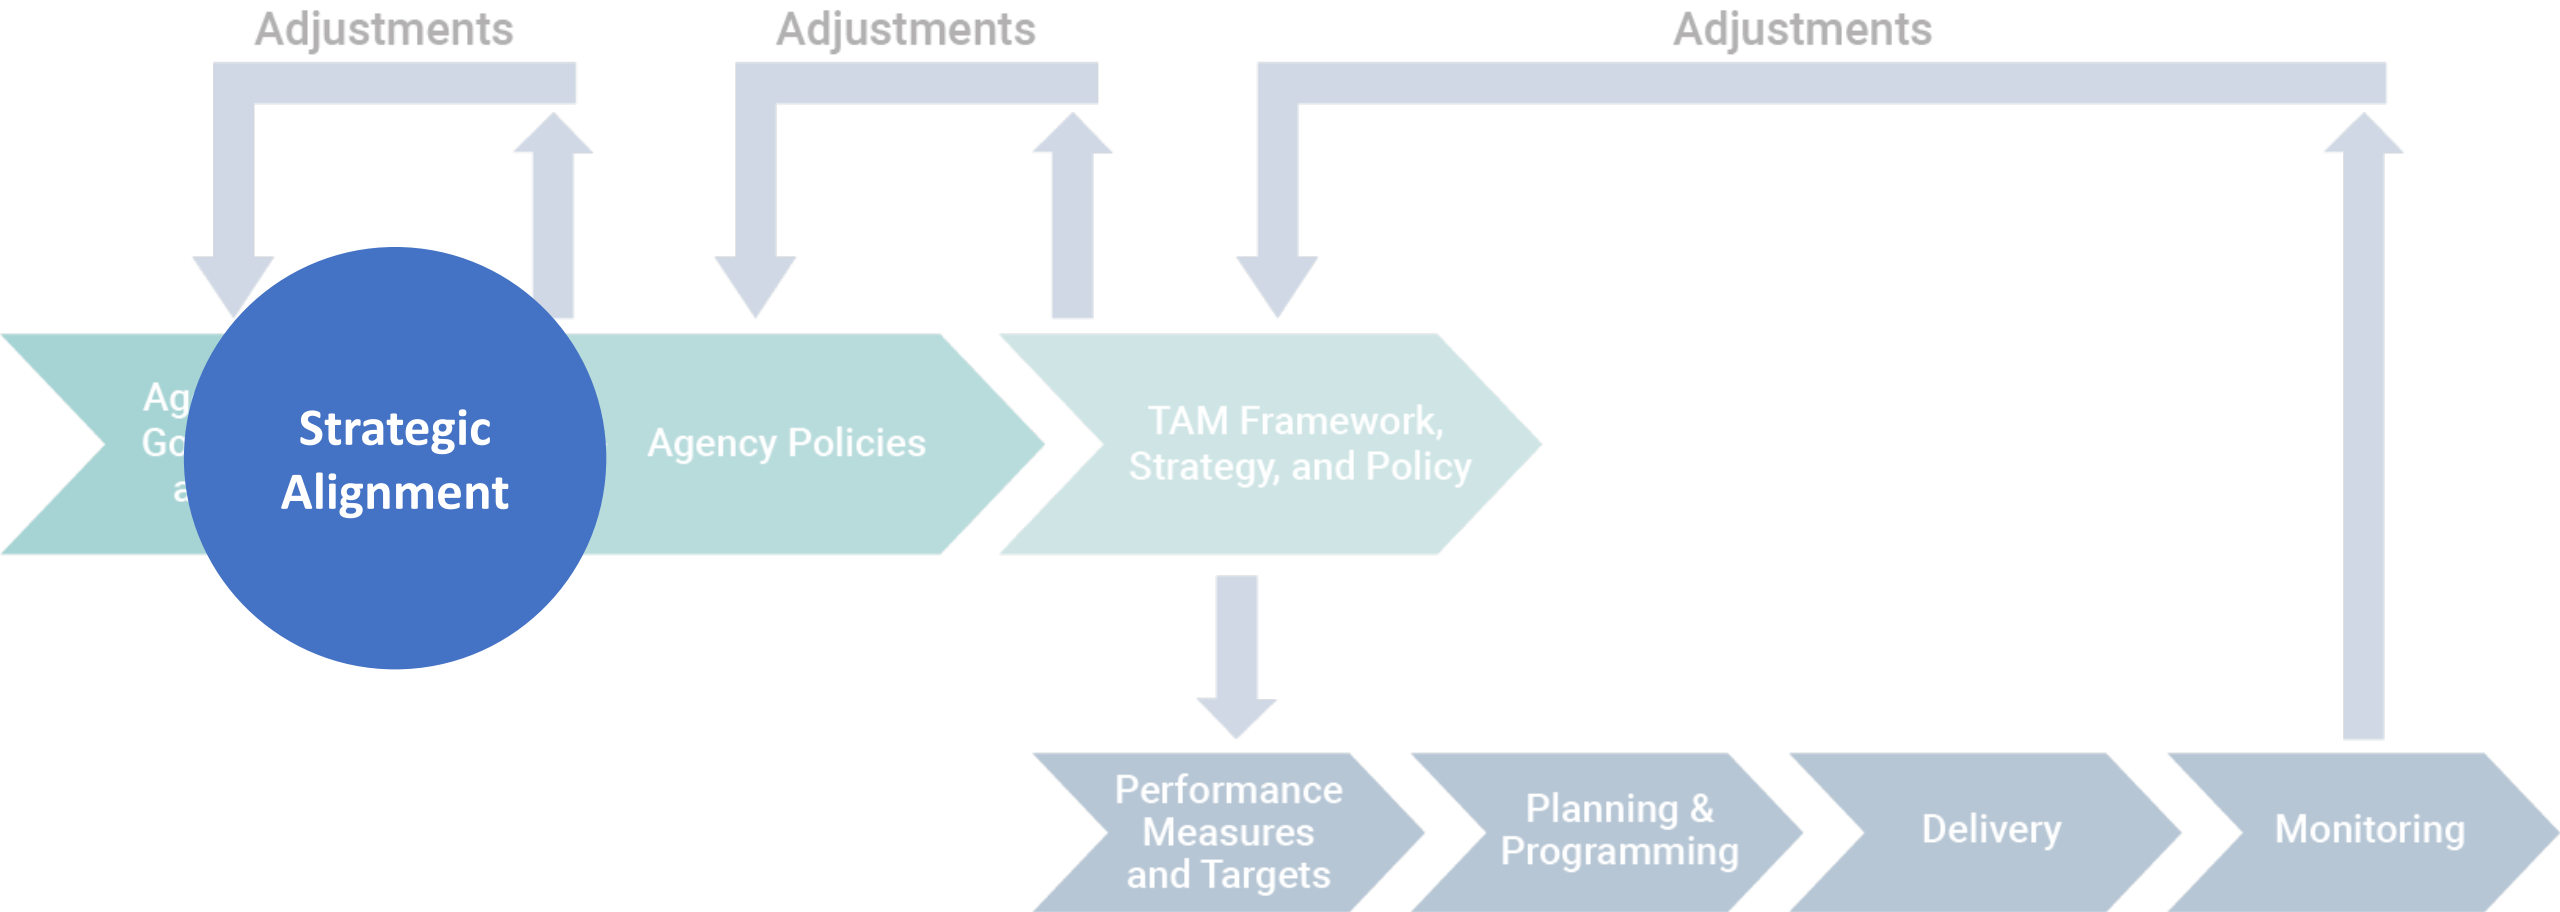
Adjustments

Adjustments

Adjustments

Ag
Go
a

Strategic Alignment

Agency Policies

TAM Framework, Strategy, and Policy

Performance Measures and Targets

Planning & Programming

Delivery

Monitoring